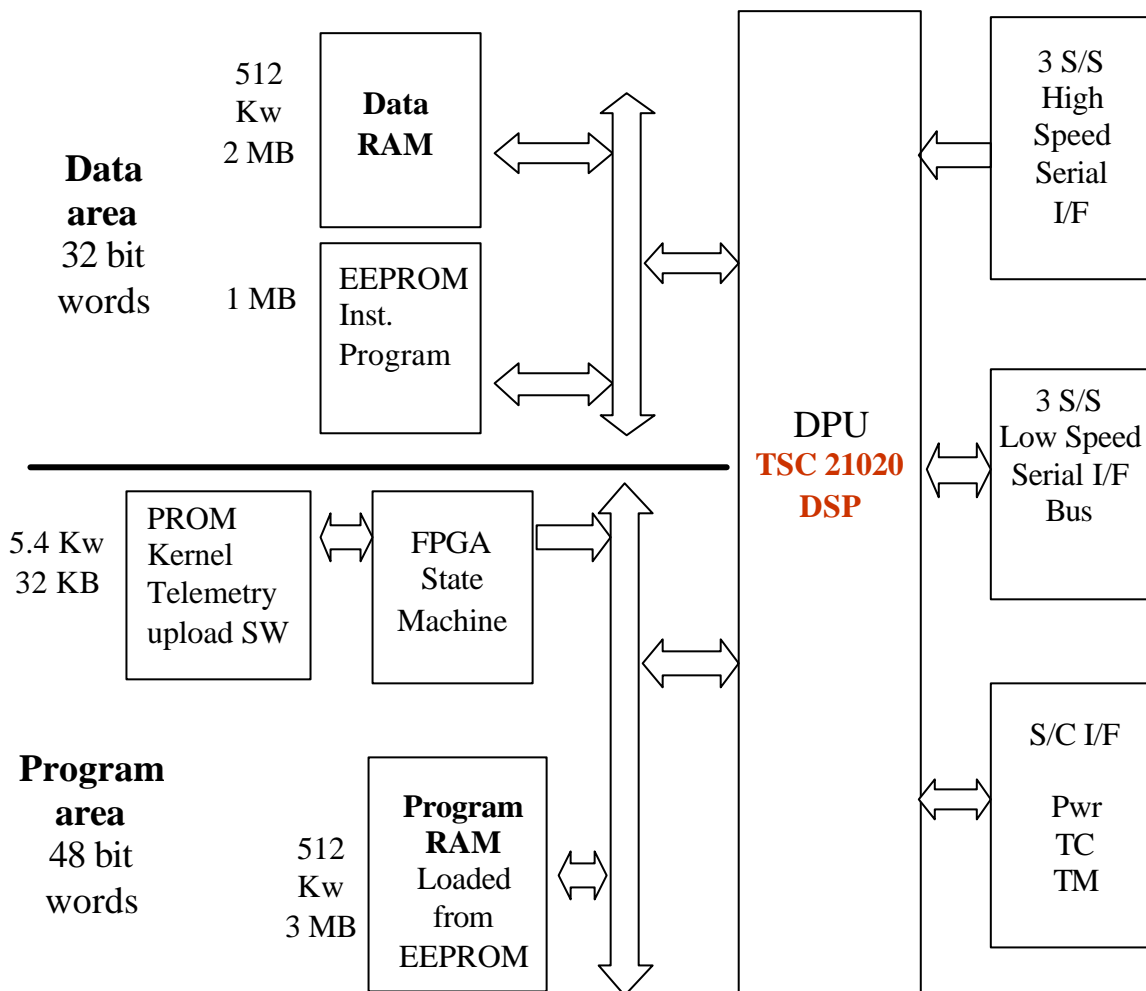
Data area
32 bit words

512 Kw
2 MB

Data RAM

1 MB

EEPROM Inst. Program

DPU
TSC 21020 DSP

3 S/S High Speed Serial I/F

3 S/S Low Speed Serial I/F Bus

5.4 Kw
32 KB

PROM Kernel Telemetry upload SW

FPGA State Machine

Program area
48 bit words

512 Kw
3 MB

Program RAM Loaded from EEPROM

S/C I/F

Pwr
TC
TM